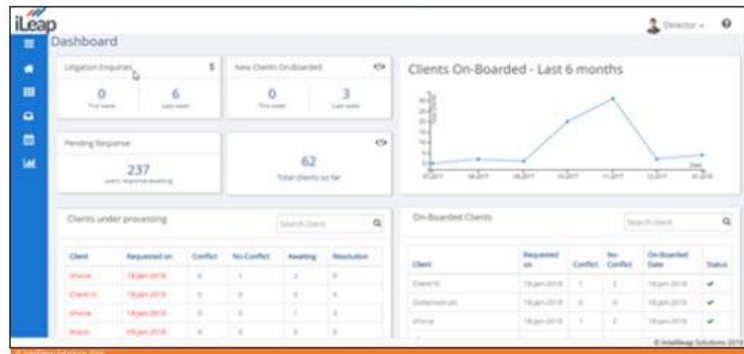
iLeap

Director

Dashboard

Litigation Enquiries

0
This week

6
Last week

New Clients On-Boarded

0
This week

3
Last week

Pending Response

237
users response awaiting

62
Total clients so far

Clients On-Boarded - Last 6 months

Clients under processing

Search client

| Client | Requested on | Conflict | No-Conflict | Awaiting | Resolution |
|---|---|---|---|---|---|
| iPhone | 18-Jan-2018 | 0 | 1 | 2 | 0 |
| Client1 | 18-Jan-2018 | 0 | 0 | 0 | 0 |
| iPhone | 18-Jan-2018 | 0 | 0 | 1 | 0 |
| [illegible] | 09-Jan-2018 | 0 | 0 | 0 | 0 |

On-Boarded Clients

Search client

| Client | Requested on | Conflict | No-Conflict | On-Boarded Date | Status |
|---|---|---|---|---|---|
| Client10 | 18-Jan-2018 | 1 | 2 | 18-Jan-2018 | ✔ |
| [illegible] | 18-Jan-2018 | 0 | 0 | 18-Jan-2018 | ✔ |
| iPhone | 18-Jan-2018 | 1 | 2 | 18-Jan-2018 | ✔ |

© IntelliLeap Solutions 2018